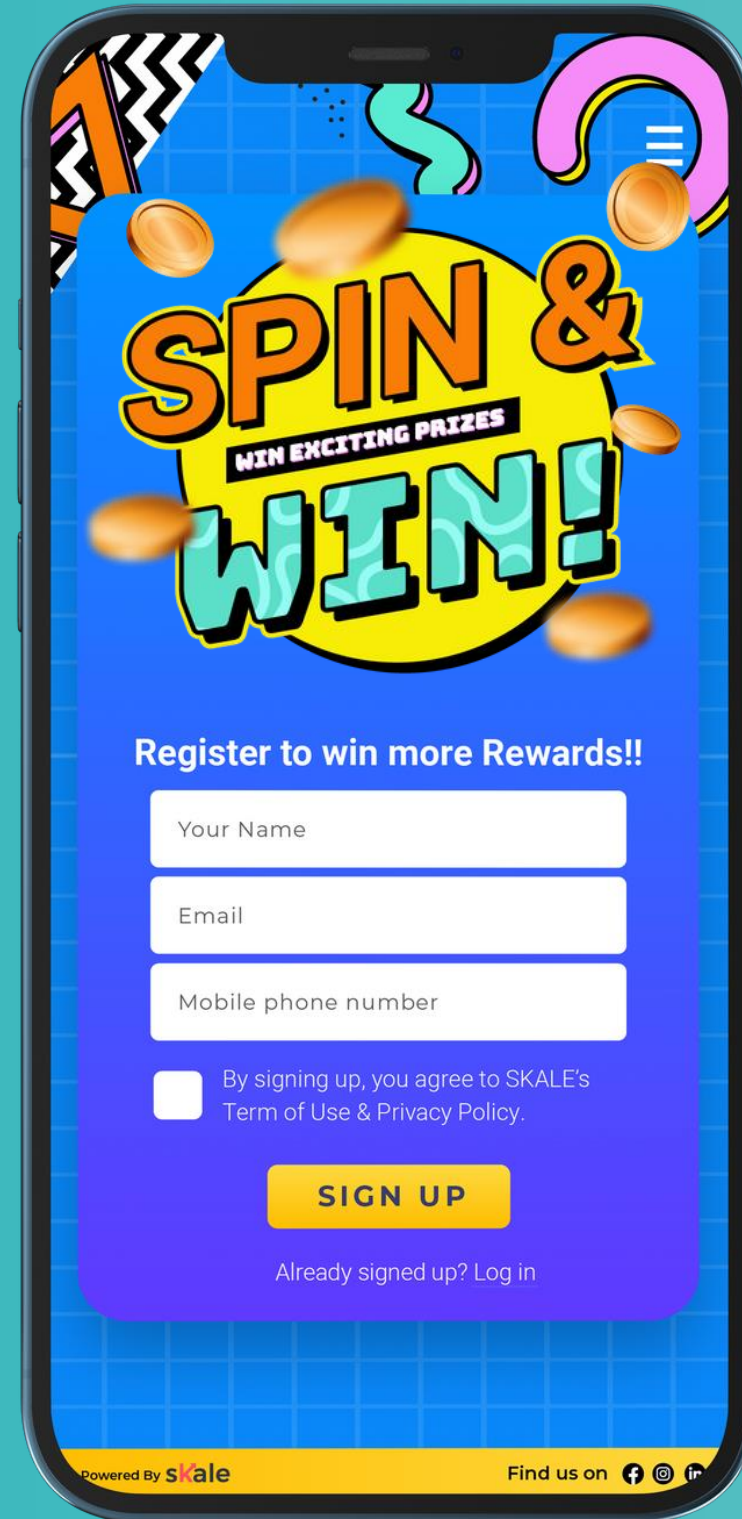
SPIN &
WIN EXCITING PRIZES
WIN!

Register to win more Rewards!!

Your Name

Email

Mobile phone number

By signing up, you agree to SKALE's Term of Use & Privacy Policy.

SIGN UP

Already signed up? Log in

Powered By sKale

Find us on